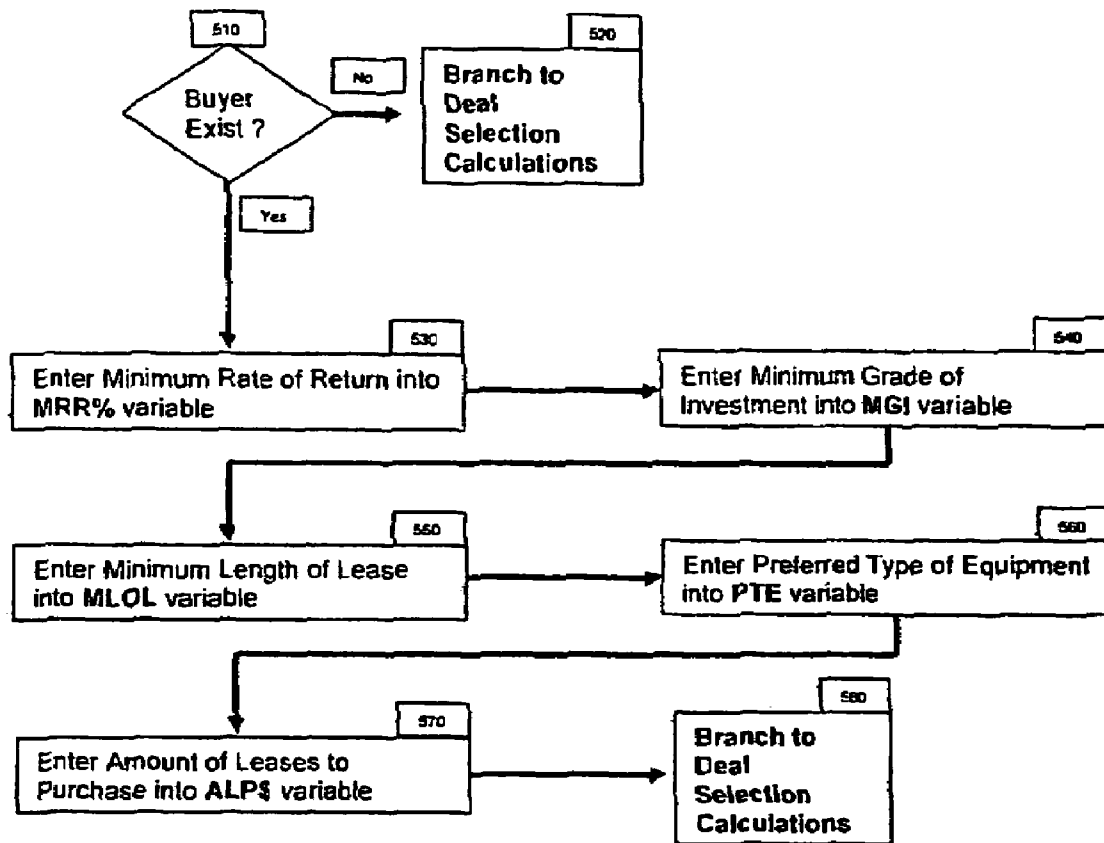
510

Buyer Exist ?

No

520

Branch to Deal Selection Calculations

Yes

530

Enter Minimum Rate of Return into MRR% variable

540

Enter Minimum Grade of Investment into MGI variable

550

Enter Minimum Length of Lease into MLOL variable

560

Enter Preferred Type of Equipment into PTE variable

570

Enter Amount of Leases to Purchase into ALP$ variable

580

Branch to Deal Selection Calculations